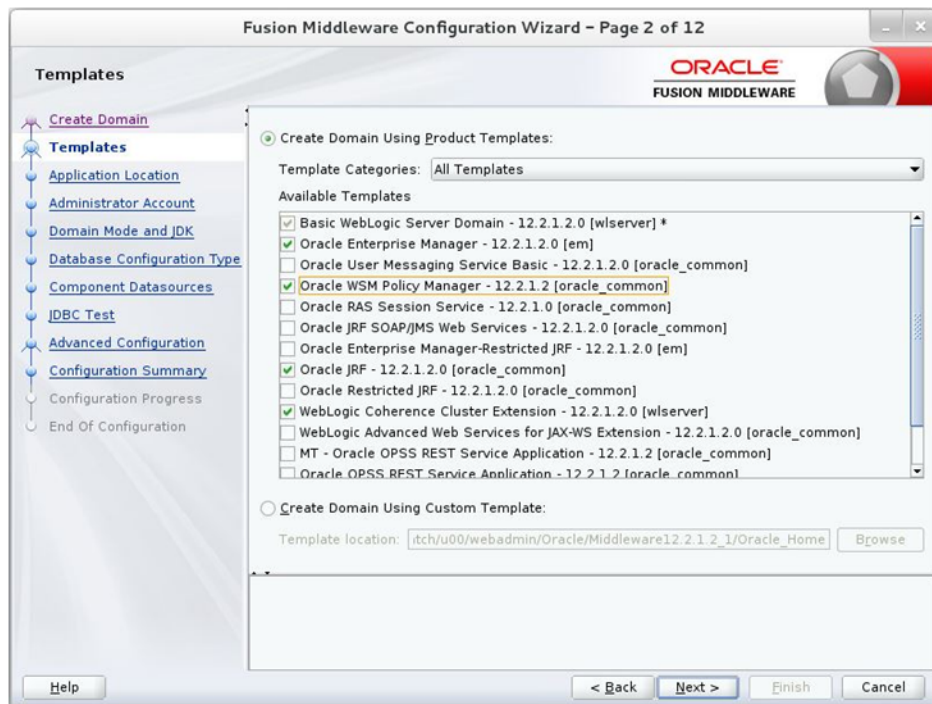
Fusion Middleware Configuration Wizard - Page 2 of 12

Templates

ORACLE
FUSION MIDDLEWARE

Create Domain
Templates
Application Location
Administrator Account
Domain Mode and JDK
Database Configuration Type
Component Datasources
JDBC Test
Advanced Configuration
Configuration Summary
Configuration Progress
End Of Configuration

Create Domain Using Product Templates:

Template Categories: All Templates

Available Templates

Basic WebLogic Server Domain - 12.2.1.2.0 [wlserver] *
Oracle Enterprise Manager - 12.2.1.2.0 [em]
Oracle User Messaging Service Basic - 12.2.1.2.0 [oracle_common]
Oracle WSM Policy Manager - 12.2.1.2 [oracle_common]
Oracle RAS Session Service - 12.2.1.0 [oracle_common]
Oracle JRF SOAP/JMS Web Services - 12.2.1.2.0 [oracle_common]
Oracle Enterprise Manager-Restricted JRF - 12.2.1.2.0 [em]
Oracle JRF - 12.2.1.2.0 [oracle_common]
Oracle Restricted JRF - 12.2.1.2.0 [oracle_common]
WebLogic Coherence Cluster Extension - 12.2.1.2.0 [wlserver]
WebLogic Advanced Web Services for JAX-WS Extension - 12.2.1.2.0 [oracle_common]
MT - Oracle OPSS REST Service Application - 12.2.1.2 [oracle_common]
Oracle OPSS REST Service Application - 12.2.1.2 [oracle_common]

Create Domain Using Custom Template:

Template location: itch/u00/webadmin/Oracle/Middleware12.2.1.2_1/Oracle_Home Browse

Help
< Back Next > Finish Cancel